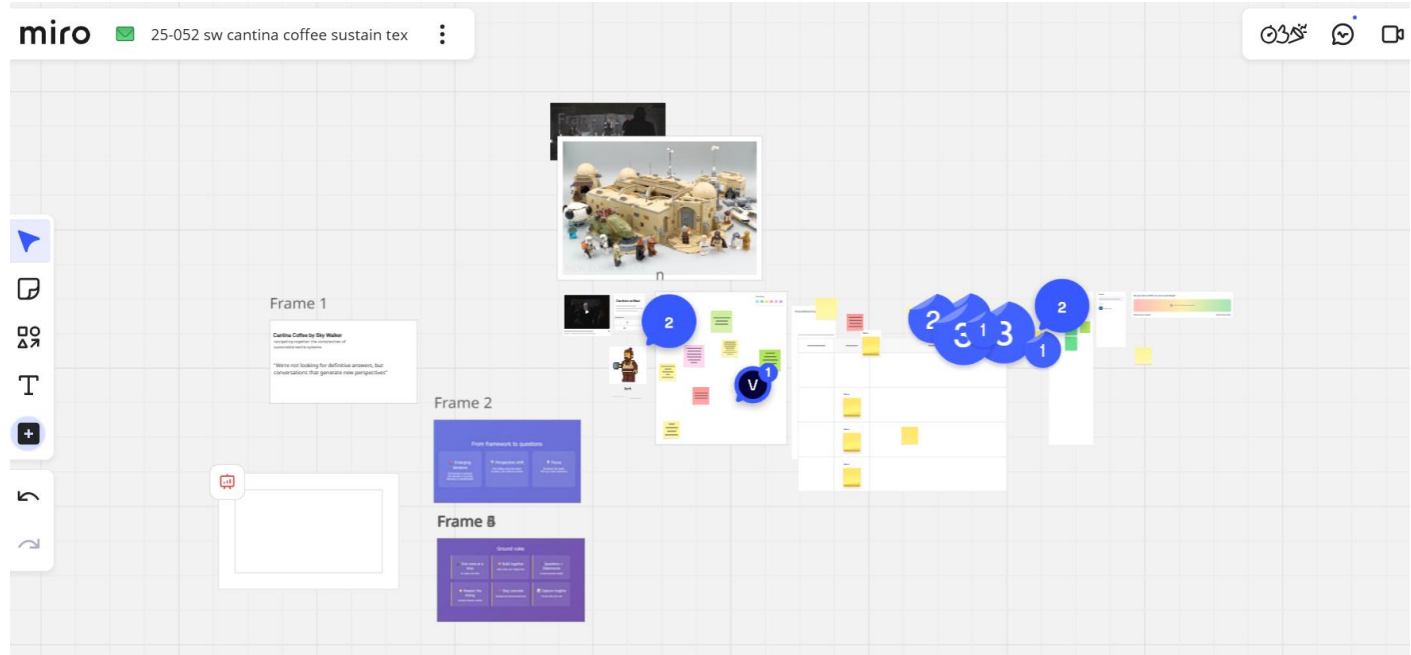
miro 25-052 sw cantina coffee sustain tex

n

Frame 1

Cantina Coffee by Sky Walker

"We're not looking for definitive answers, but conversations that generate new perspectives"

Frame 2

From framework to questions

Frame 3

Ground rules

2

V 1

2

3

1

3

1

2